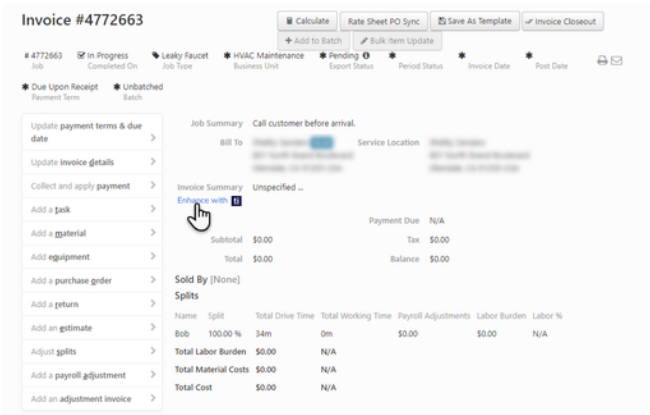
Invoice #4772663

Calculate | Rate Sheet PO Sync | Save As Template | Invoice Closeout
+ Add to Batch | Bulk Item Update

# 4772663 Job | In Progress Completed On | Leaky Faucet Job Type | HVAC Maintenance Business Unit | Pending Export Status | Period Status | Invoice Date | Post Date

Due Upon Receipt Payment Term | Unbatched Batch

Update payment terms & due date >
Update invoice details >
Collect and apply payment >
Add a task >
Add a material >
Add equipment >
Add a purchase order >
Add a return >
Add an estimate >
Adjust splits >
Add a payroll adjustment >
Add an adjustment invoice >

Job Summary Call customer before arrival.
Bill To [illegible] Service Location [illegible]

Invoice Summary Unspecified ...
Enhance with

Payment Due N/A
Subtotal $0.00 Tax $0.00
Total $0.00 Balance $0.00

Sold By [None]
Splits

| Name | Split | Total Drive Time | Total Working Time | Payroll Adjustments | Labor Burden | Labor % |
|---|---|---|---|---|---|---|
| Bob | 100.00 % | 34m | 0m | $0.00 | $0.00 | N/A |
| Total Labor Burden | $0.00 | N/A | | | | |
| Total Material Costs | $0.00 | N/A | | | | |
| Total Cost | $0.00 | N/A | | | | |